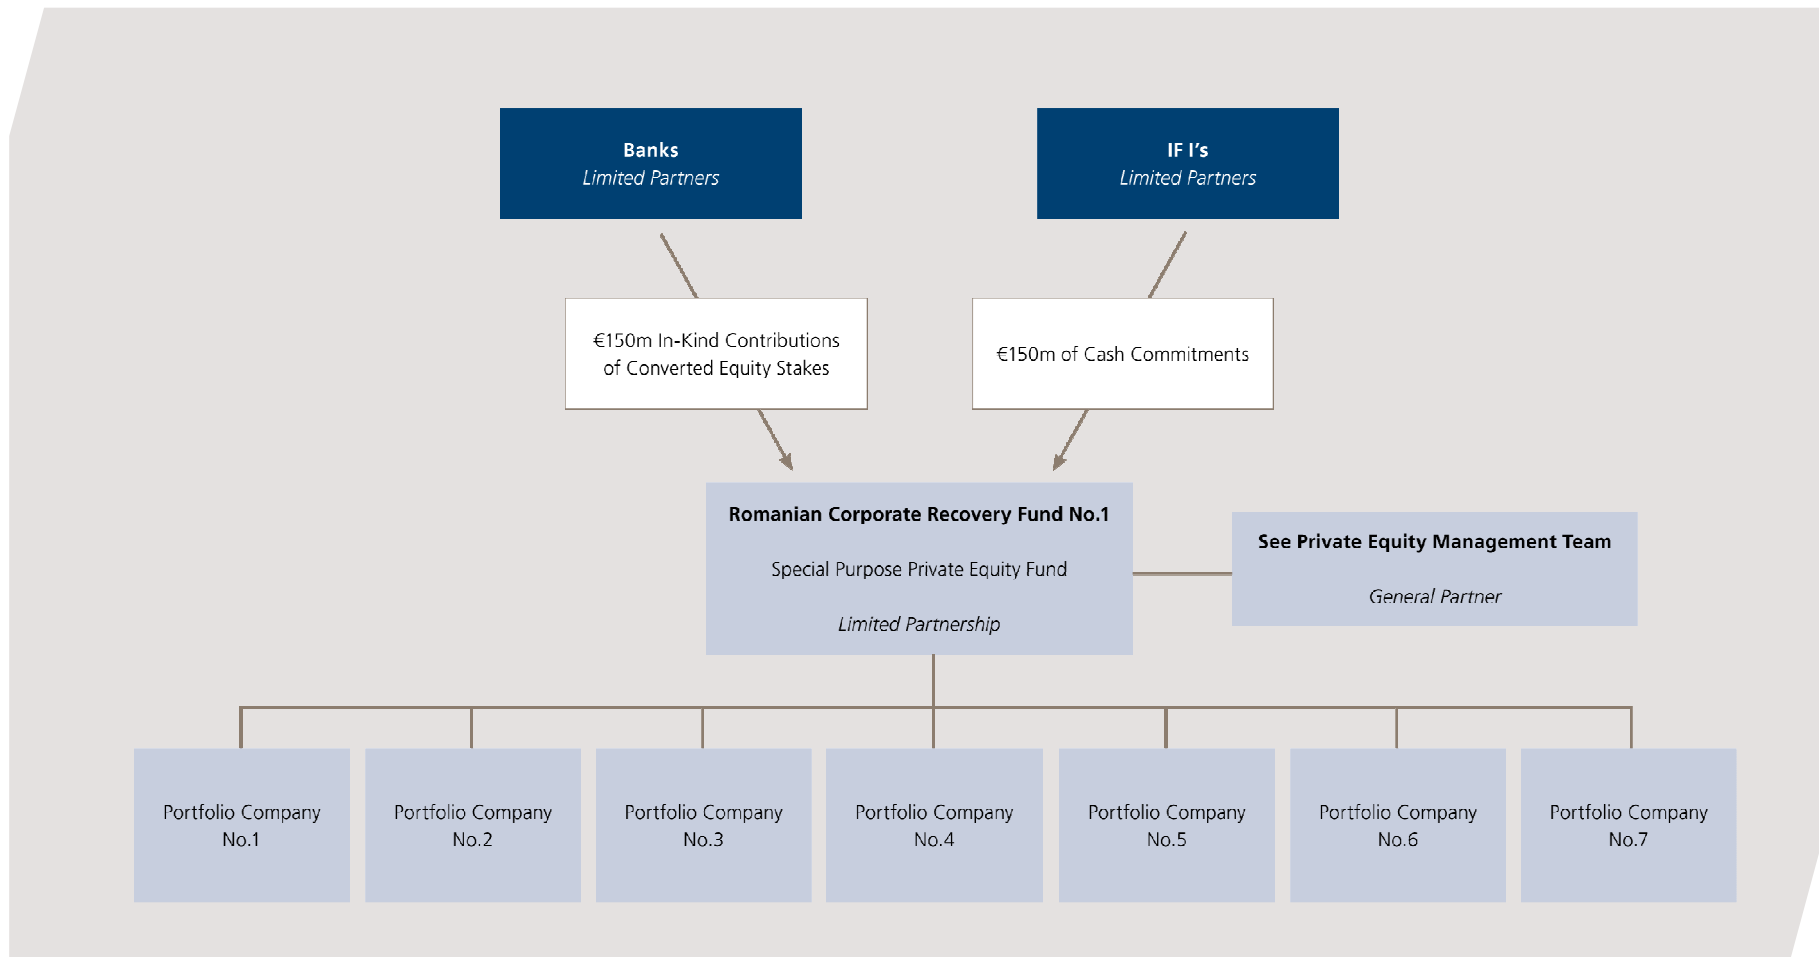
**Banks**
*Limited Partners*

**IF I's**
*Limited Partners*

€150m In-Kind Contributions of Converted Equity Stakes

€150m of Cash Commitments

**Romanian Corporate Recovery Fund No.1**

Special Purpose Private Equity Fund

*Limited Partnership*

**See Private Equity Management Team**

*General Partner*

Portfolio Company No.1

Portfolio Company No.2

Portfolio Company No.3

Portfolio Company No.4

Portfolio Company No.5

Portfolio Company No.6

Portfolio Company No.7